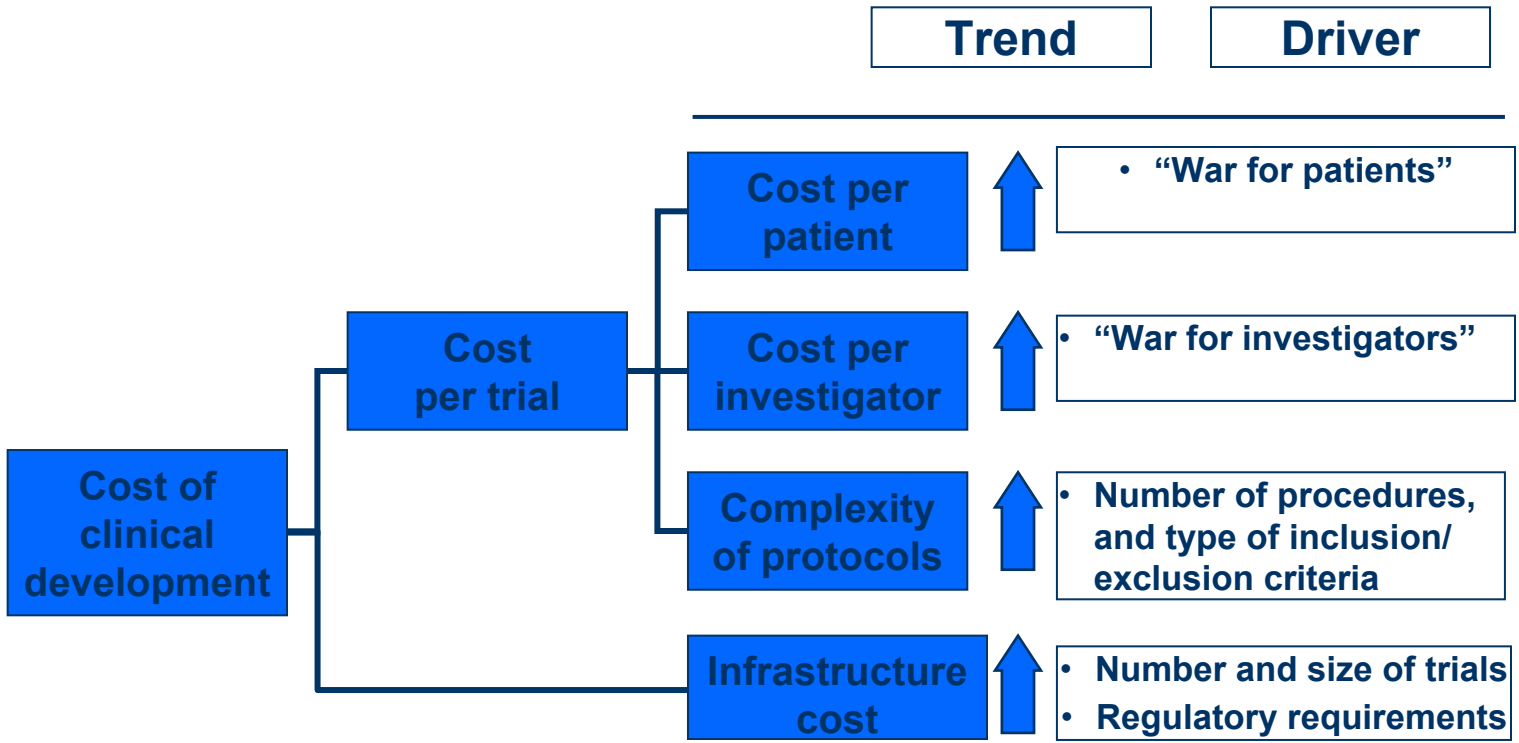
Trend

Driver

Cost of clinical development

Cost per trial

Cost per patient

• “War for patients”

Cost per investigator

• “War for investigators”

Complexity of protocols

• Number of procedures, and type of inclusion/ exclusion criteria

Infrastructure cost

• Number and size of trials
• Regulatory requirements